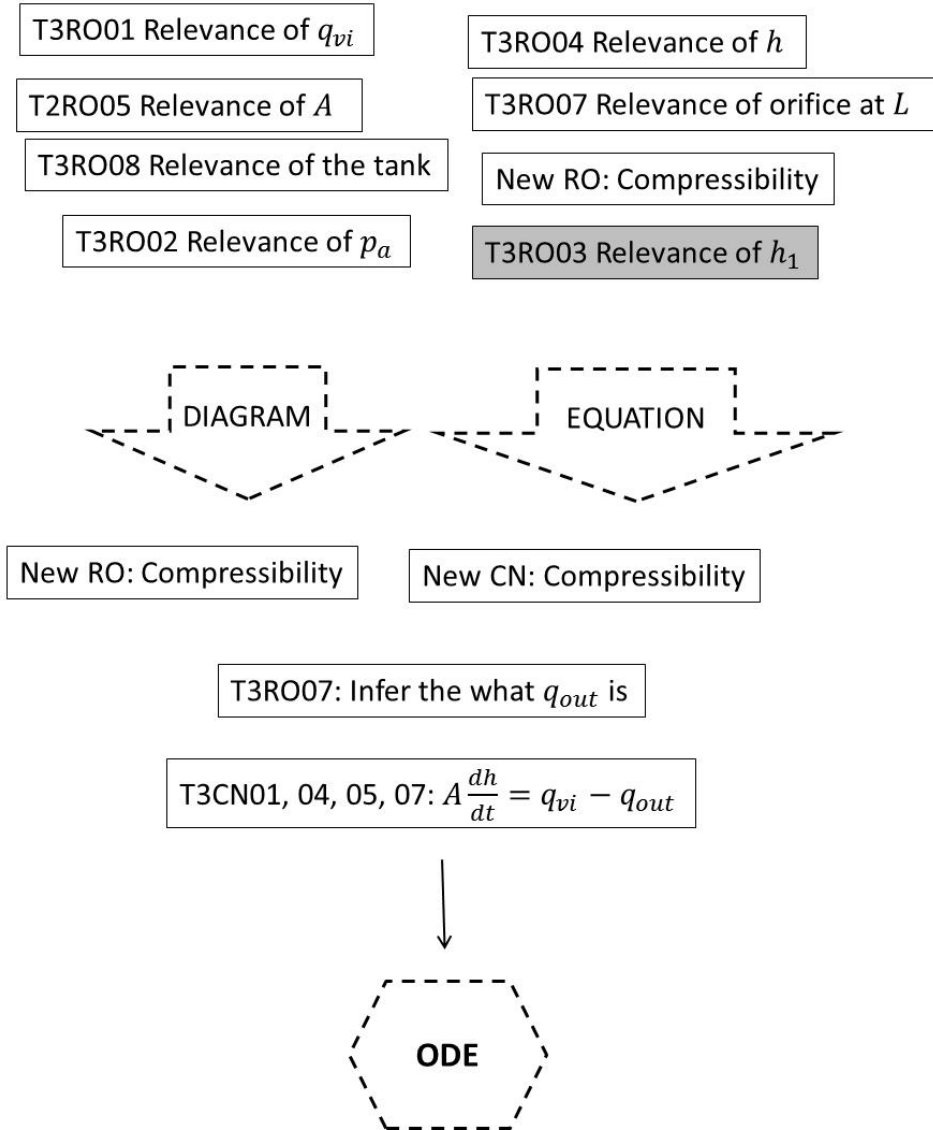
T3RO01 Relevance of $q_{vi}$

T3RO04 Relevance of $h$

T2RO05 Relevance of $A$

T3RO07 Relevance of orifice at $L$

T3RO08 Relevance of the tank

New RO: Compressibility

T3RO02 Relevance of $p_a$

T3RO03 Relevance of $h_1$

DIAGRAM

EQUATION

New RO: Compressibility

New CN: Compressibility

T3RO07: Infer the what $q_{out}$ is

T3CN01, 04, 05, 07: $A\frac{dh}{dt} = q_{vi} - q_{out}$

ODE